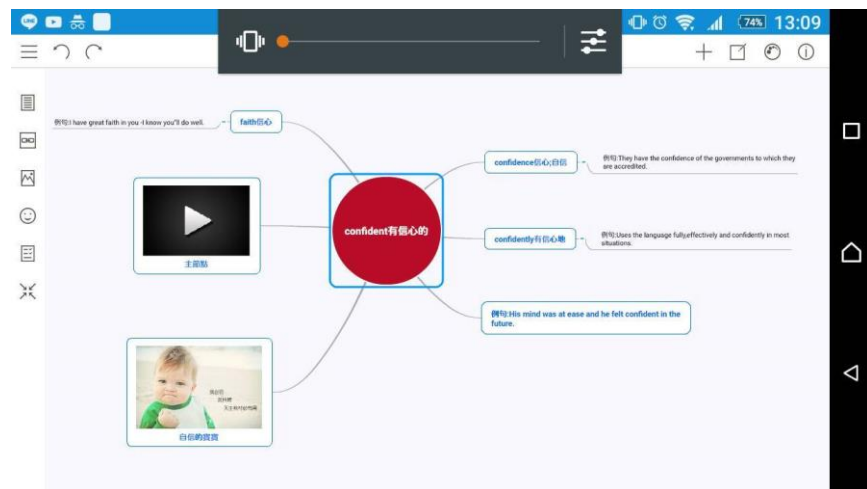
74% 13:09

confident有信心的

faith信心

例句:I have great faith in you -I know you'll do well.

confidence信心;自信

例句:They have the confidence of the governments to which they are accredited.

confidently有信心地

例句:Uses the language fully,effectively and confidently in most situations.

例句:His mind was at ease and he felt confident in the future.

主题贴

自信的宝宝